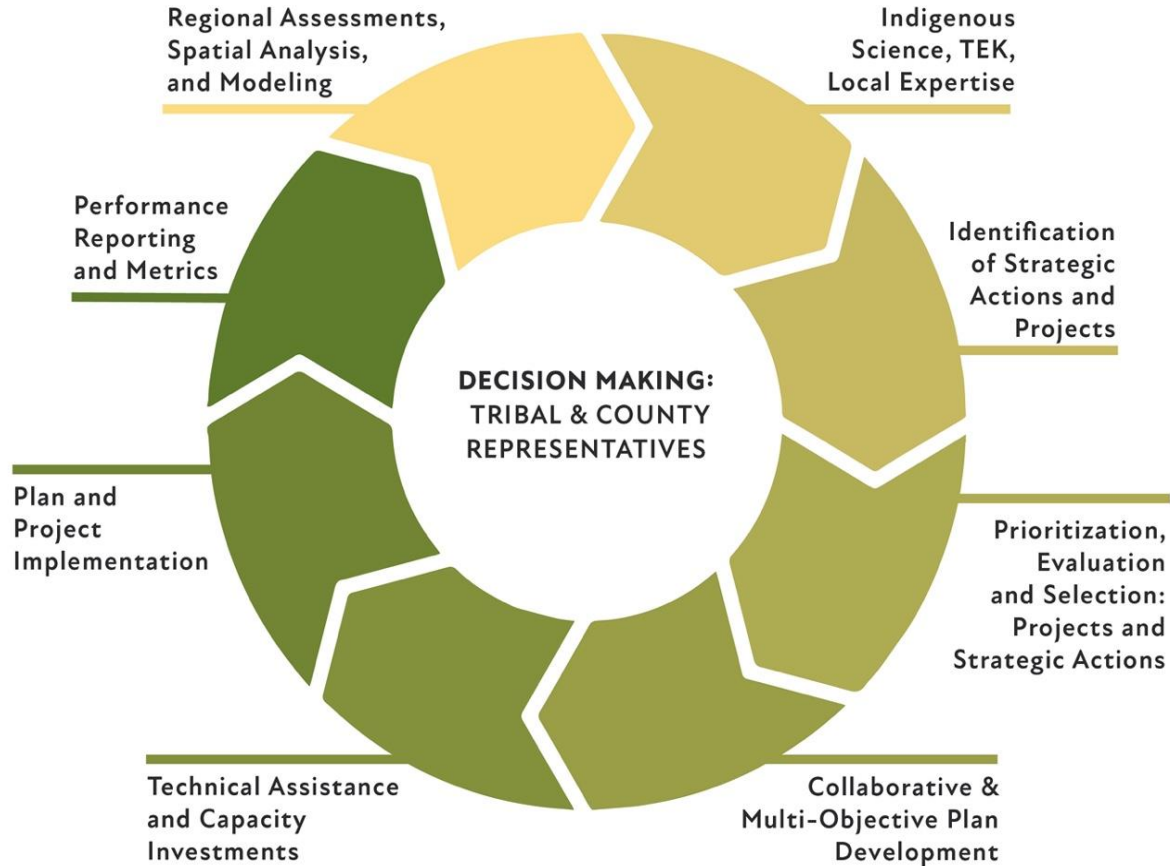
Regional Assessments, Spatial Analysis, and Modeling

Indigenous Science, TEK, Local Expertise

Identification of Strategic Actions and Projects

Prioritization, Evaluation and Selection: Projects and Strategic Actions

Collaborative & Multi-Objective Plan Development

Technical Assistance and Capacity Investments

Plan and Project Implementation

Performance Reporting and Metrics

DECISION MAKING: TRIBAL & COUNTY REPRESENTATIVES